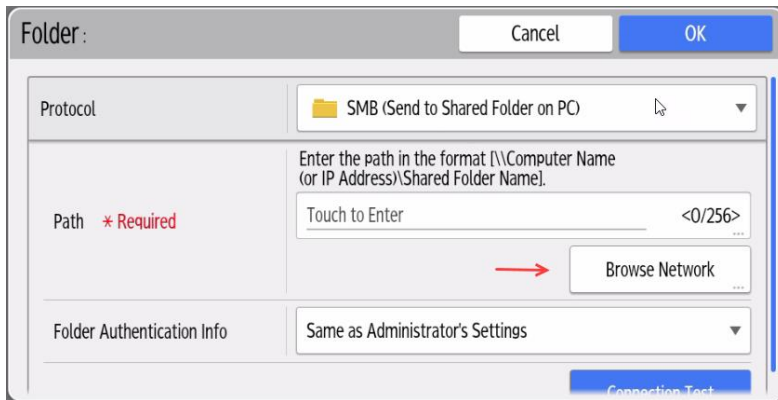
Folder:

Cancel

OK

Protocol

SMB (Send to Shared Folder on PC)

Path ＊Required

Enter the path in the format [\\Computer Name (or IP Address)\Shared Folder Name].

Touch to Enter

<0/256>

Browse Network

Folder Authentication Info

Same as Administrator's Settings

Connection Test